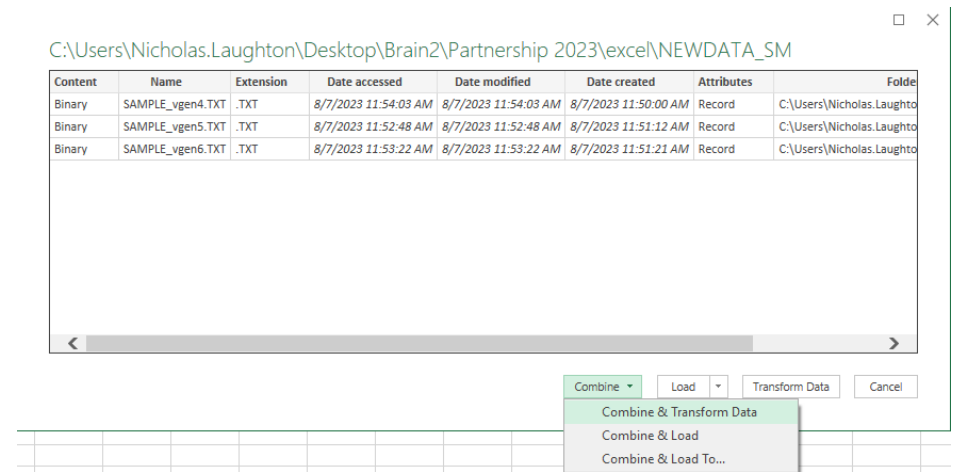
C:\Users\Nicholas.Laughton\Desktop\Brain2\Partnership 2023\excel\NEWDATA_SM

| Content | Name | Extension | Date accessed | Date modified | Date created | Attributes | Folde |
|---|---|---|---|---|---|---|---|
| Binary | SAMPLE_vgen4.TXT | .TXT | 8/7/2023 11:54:03 AM | 8/7/2023 11:54:03 AM | 8/7/2023 11:50:00 AM | Record | C:\Users\Nicholas.Laughto |
| Binary | SAMPLE_vgen5.TXT | .TXT | 8/7/2023 11:52:48 AM | 8/7/2023 11:52:48 AM | 8/7/2023 11:51:12 AM | Record | C:\Users\Nicholas.Laughto |
| Binary | SAMPLE_vgen6.TXT | .TXT | 8/7/2023 11:53:22 AM | 8/7/2023 11:53:22 AM | 8/7/2023 11:51:21 AM | Record | C:\Users\Nicholas.Laughto |

Combine ▾ Load ▾ Transform Data Cancel

Combine & Transform Data
Combine & Load
Combine & Load To...